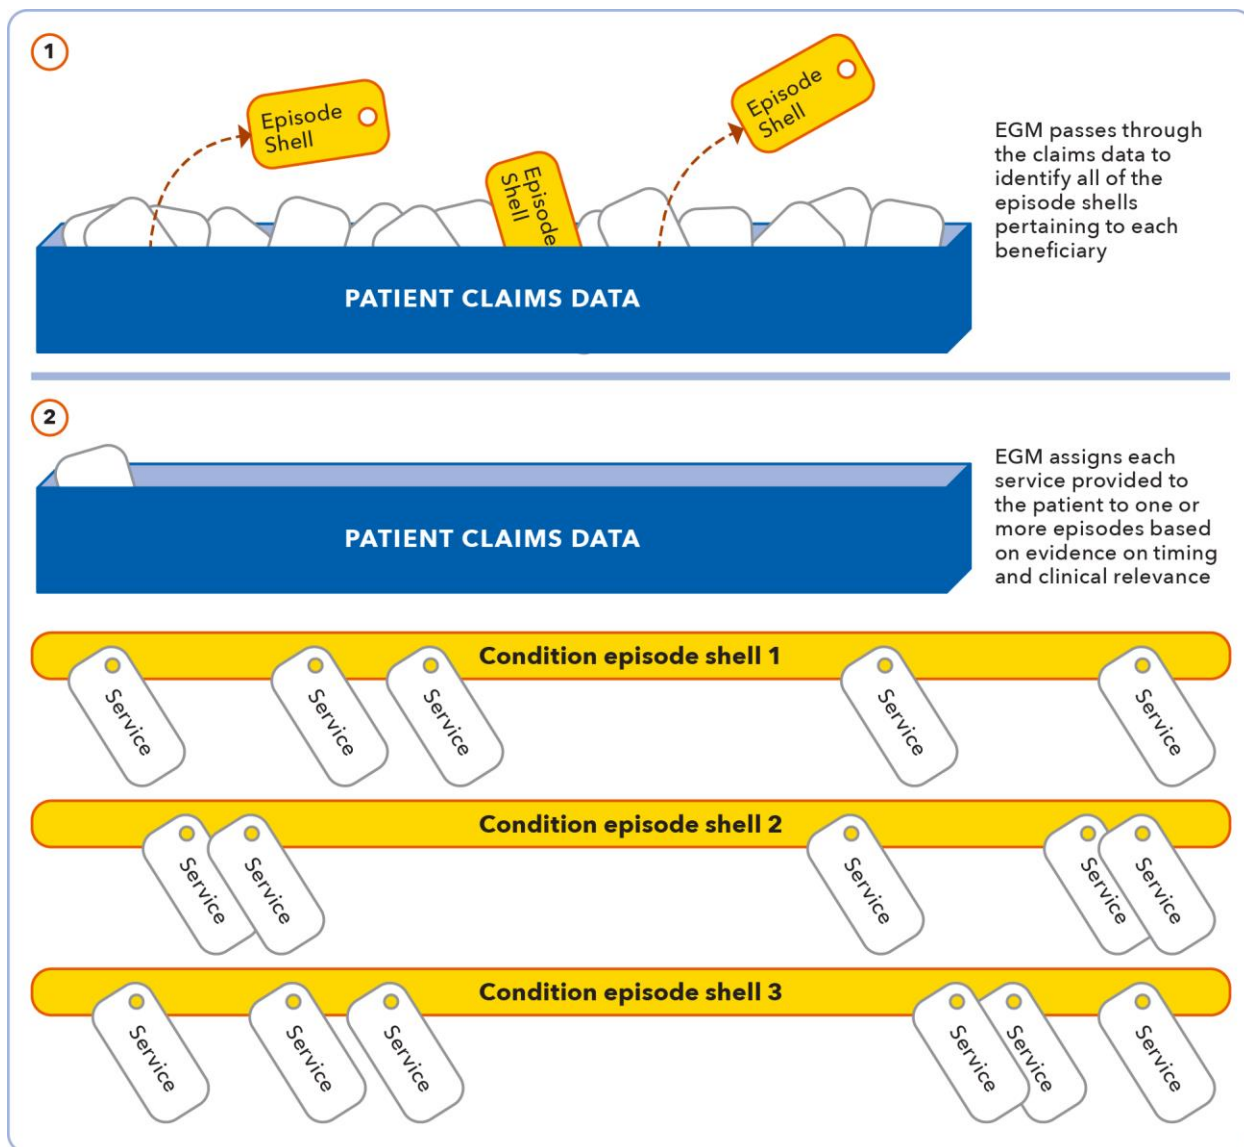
1

Episode Shell

Episode Shell

Episode Shell

PATIENT CLAIMS DATA

EGM passes through the claims data to identify all of the episode shells pertaining to each beneficiary

2

PATIENT CLAIMS DATA

EGM assigns each service provided to the patient to one or more episodes based on evidence on timing and clinical relevance

Condition episode shell 1

Service

Service

Service

Service

Service

Condition episode shell 2

Service

Service

Service

Service

Service

Condition episode shell 3

Service

Service

Service

Service

Service

Service